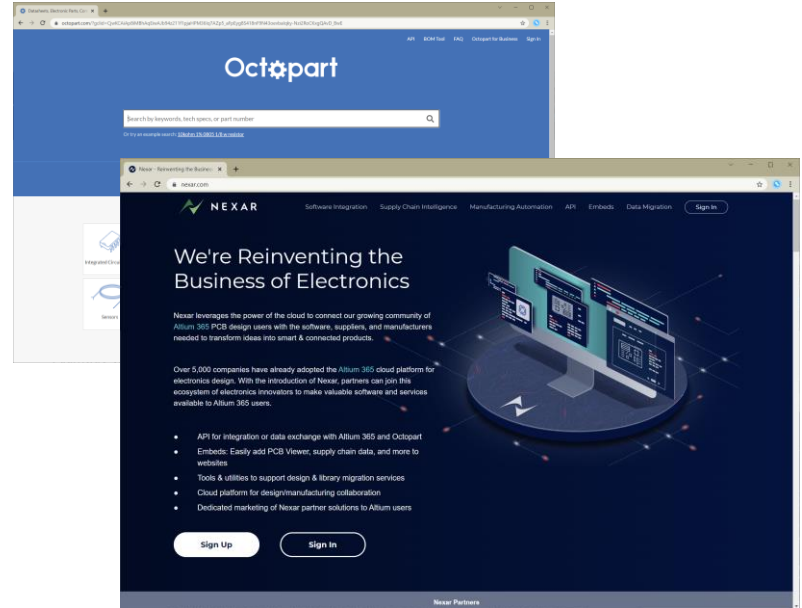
Datasheets, Electronic Parts, Co

octopart.com/?gclid=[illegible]

API BOM Tool FAQ Octopart for Business Sign In

Octopart

Search by keywords, tech specs, or part number

Or try an example search: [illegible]

Integrated Circ

Sensors

Nexar - Reinventing the Business

nexar.com

NEXAR

Software Integration Supply Chain Intelligence Manufacturing Automation API Embeds Data Migration Sign In

We're Reinventing the Business of Electronics

Nexar leverages the power of the cloud to connect our growing community of Altium 365 PCB design users with the software, suppliers, and manufacturers needed to transform ideas into smart & connected products.

Over 5,000 companies have already adopted the Altium 365 cloud platform for electronics design. With the introduction of Nexar, partners can join this ecosystem of electronics innovators to make valuable software and services available to Altium 365 users.

• API for integration or data exchange with Altium 365 and Octopart
• Embeds: Easily add PCB Viewer, supply chain data, and more to websites
• Tools & utilities to support design & library migration services
• Cloud platform for design/manufacturing collaboration
• Dedicated marketing of Nexar partner solutions to Altium users

Sign Up Sign In

Nexar Partners